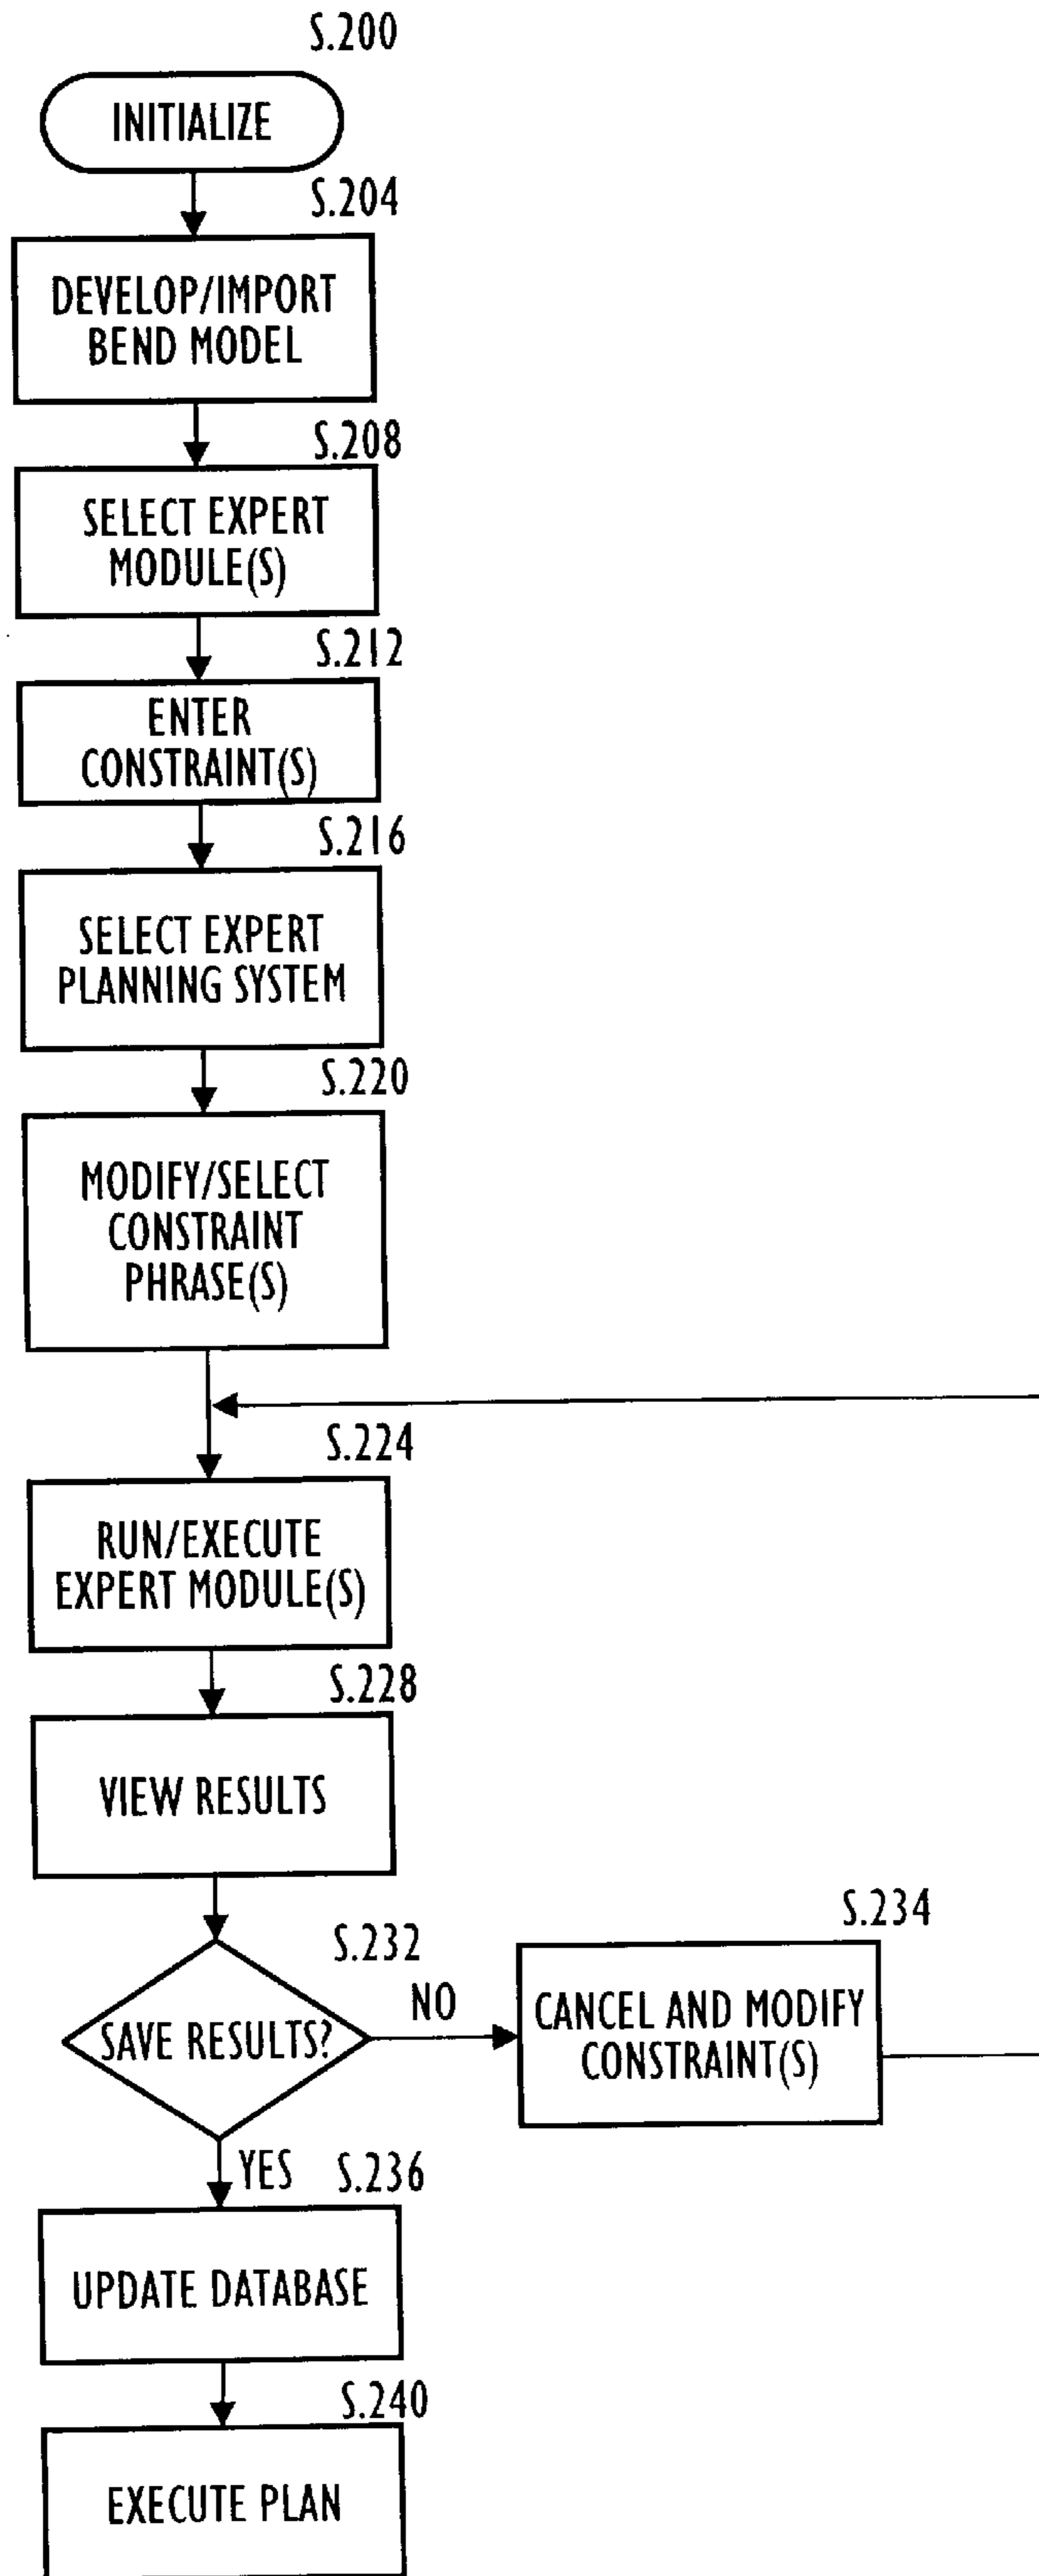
S.200

INITIALIZE

S.204

DEVELOP/IMPORT BEND MODEL

S.208

SELECT EXPERT MODULE(S)

S.212

ENTER CONSTRAINT(S)

S.216

SELECT EXPERT PLANNING SYSTEM

S.220

MODIFY/SELECT CONSTRAINT PHRASE(S)

S.224

RUN/EXECUTE EXPERT MODULE(S)

S.228

VIEW RESULTS

S.232

SAVE RESULTS?

NO

S.234

CANCEL AND MODIFY CONSTRAINT(S)

YES

S.236

UPDATE DATABASE

S.240

EXECUTE PLAN